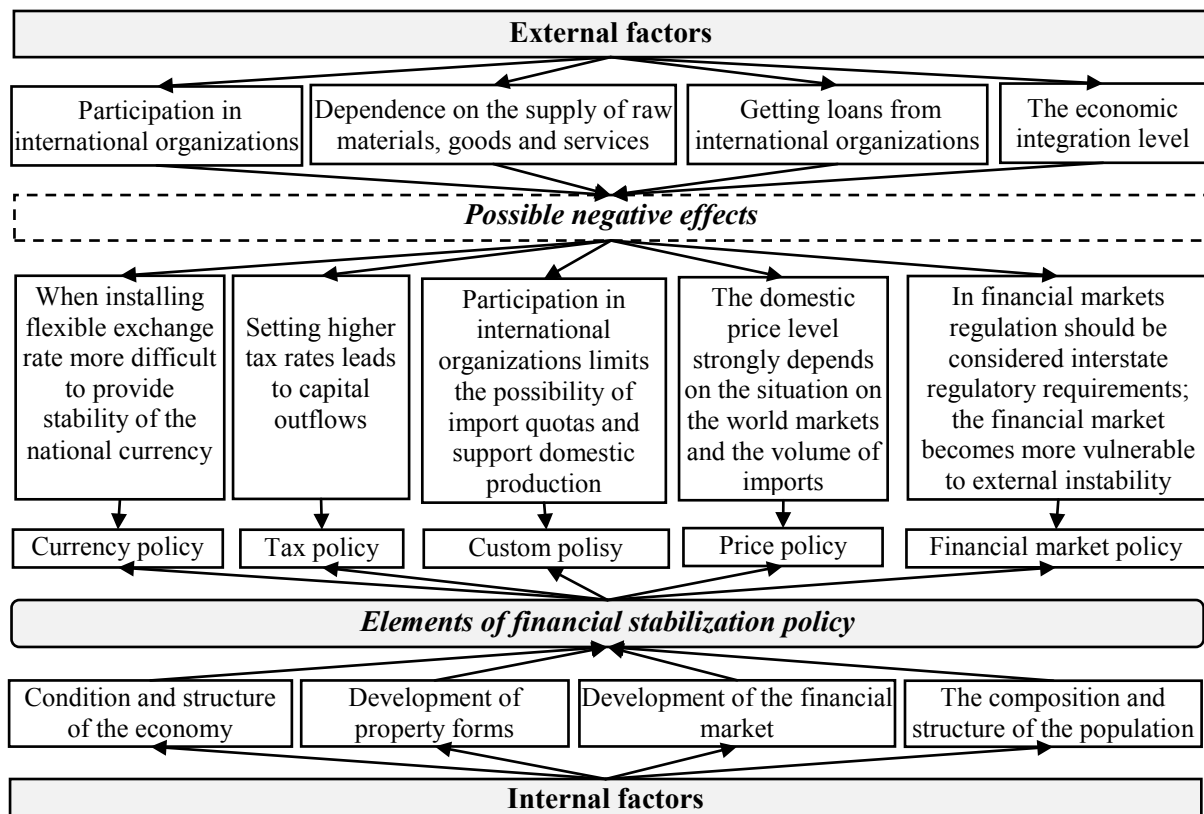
External factors

Participation in international organizations

Dependence on the supply of raw materials, goods and services

Getting loans from international organizations

The economic integration level

Possible negative effects

When installing flexible exchange rate more difficult to provide stability of the national currency

Setting higher tax rates leads to capital outflows

Participation in international organizations limits the possibility of import quotas and support domestic production

The domestic price level strongly depends on the situation on the world markets and the volume of imports

In financial markets regulation should be considered interstate regulatory requirements; the financial market becomes more vulnerable to external instability

Currency policy

Tax policy

Custom polisy

Price policy

Financial market policy

Elements of financial stabilization policy

Condition and structure of the economy

Development of property forms

Development of the financial market

The composition and structure of the population

Internal factors